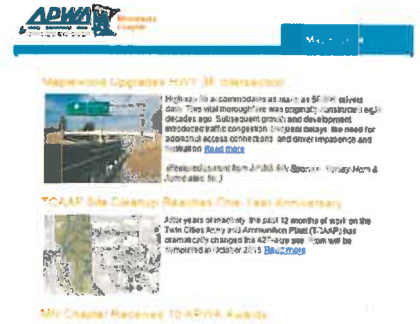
APWA Minnesota Chapter

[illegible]

Maplewood Upgrades HWY 36 Intersection

Highway 36 accommodates as many as 56,000 drivers daily. This vital thoroughfare was originally constructed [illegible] decades ago. Subsequent growth and development introduced traffic congestion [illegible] delays, the need for additional access connections, and driver impatience and frustration. Read more

(Featured content from APWA MN Spring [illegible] Home & June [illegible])

TCAAP Site Cleanup Reaches One Year Anniversary

After years of inactivity, the past 12 months of work on the Twin Cities Army and Ammunition Plant (TCAAP) has dramatically changed the 427-acre site. Work will be completed in October 2015. Read more

MN Chapter Receives 10 APWA Awards